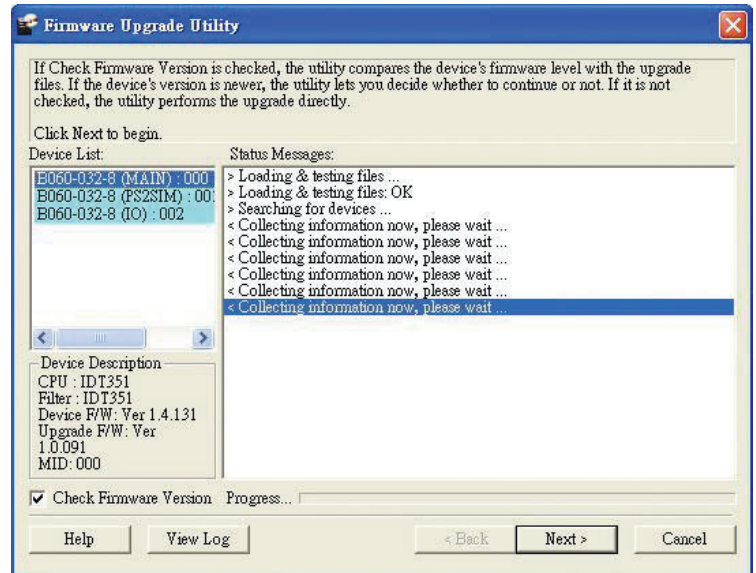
Firmware Upgrade Utility

If Check Firmware Version is checked, the utility compares the device's firmware level with the upgrade files. If the device's version is newer, the utility lets you decide whether to continue or not. If it is not checked, the utility performs the upgrade directly.

Click Next to begin.

Device List:

B060-032-8 (MAIN) : 000
B060-032-8 (PS2SIM) : 00
B060-032-8 (IO) : 002

Device Description
CPU : IDT351
Filter : IDT351
Device F/W: Ver 1.4.131
Upgrade F/W: Ver 1.0.091
MID: 000

Status Messages:

> Loading & testing files ...
> Loading & testing files: OK
> Searching for devices ...
< Collecting information now, please wait ...
< Collecting information now, please wait ...
< Collecting information now, please wait ...
< Collecting information now, please wait ...
< Collecting information now, please wait ...
< Collecting information now, please wait ...

Check Firmware Version Progress...

Help | View Log | < Back | Next > | Cancel